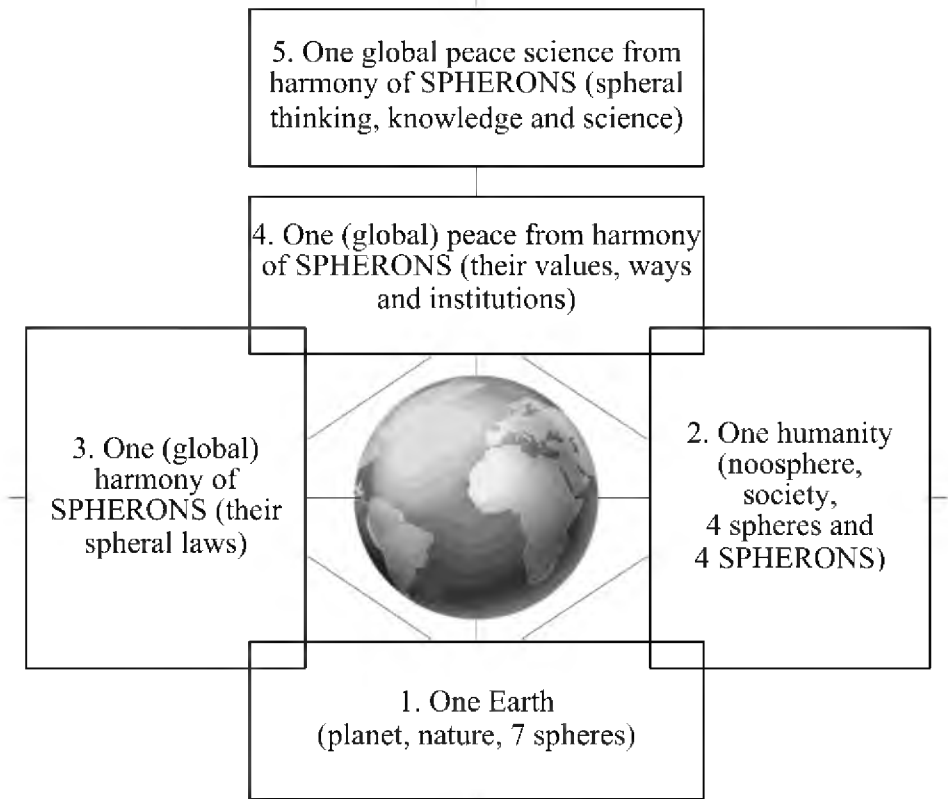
5. One global peace science from harmony of SPHERONS (spheral thinking, knowledge and science)

4. One (global) peace from harmony of SPHERONS (their values, ways and institutions)

3. One (global) harmony of SPHERONS (their spheral laws)

2. One humanity (noosphere, society, 4 spheres and 4 SPHERONS)

1. One Earth (planet, nature, 7 spheres)